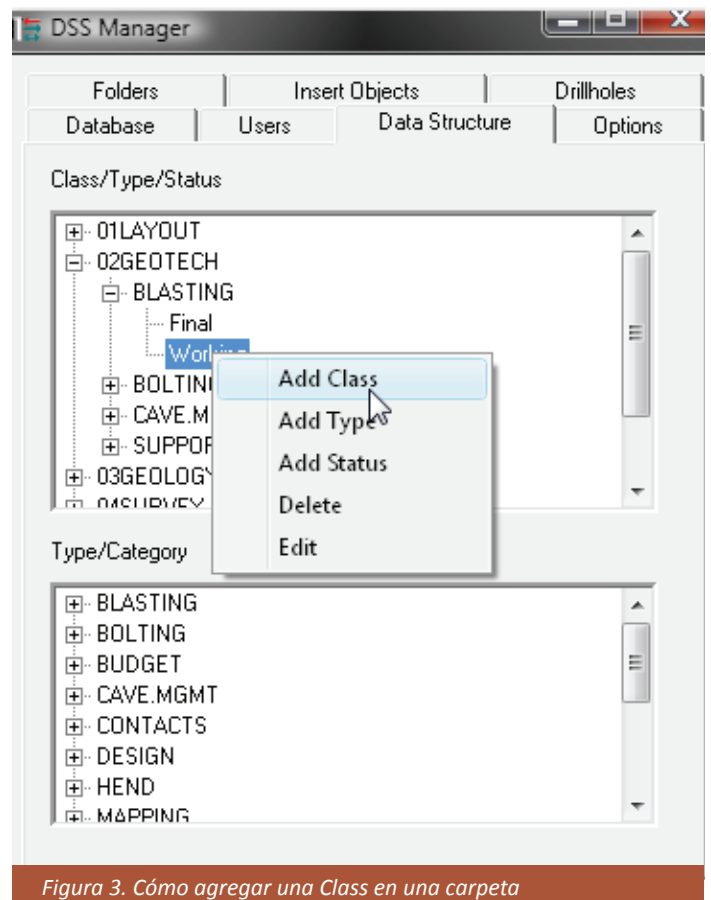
DSS Manager

Folders | Insert Objects | Drillholes
Database | Users | Data Structure | Options

Class/Type/Status

01LAYOUT
02GEOTECH
BLASTING
Final
Work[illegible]
BOLTIN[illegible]
CAVE.M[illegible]
SUPPOR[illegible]
03GEOLOGY
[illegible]

Add Class
Add Type
Add Status
Delete
Edit

Type/Category

BLASTING
BOLTING
BUDGET
CAVE.MGMT
CONTACTS
DESIGN
HEND
MAPPING

Figura 3. Cómo agregar una Class en una carpeta